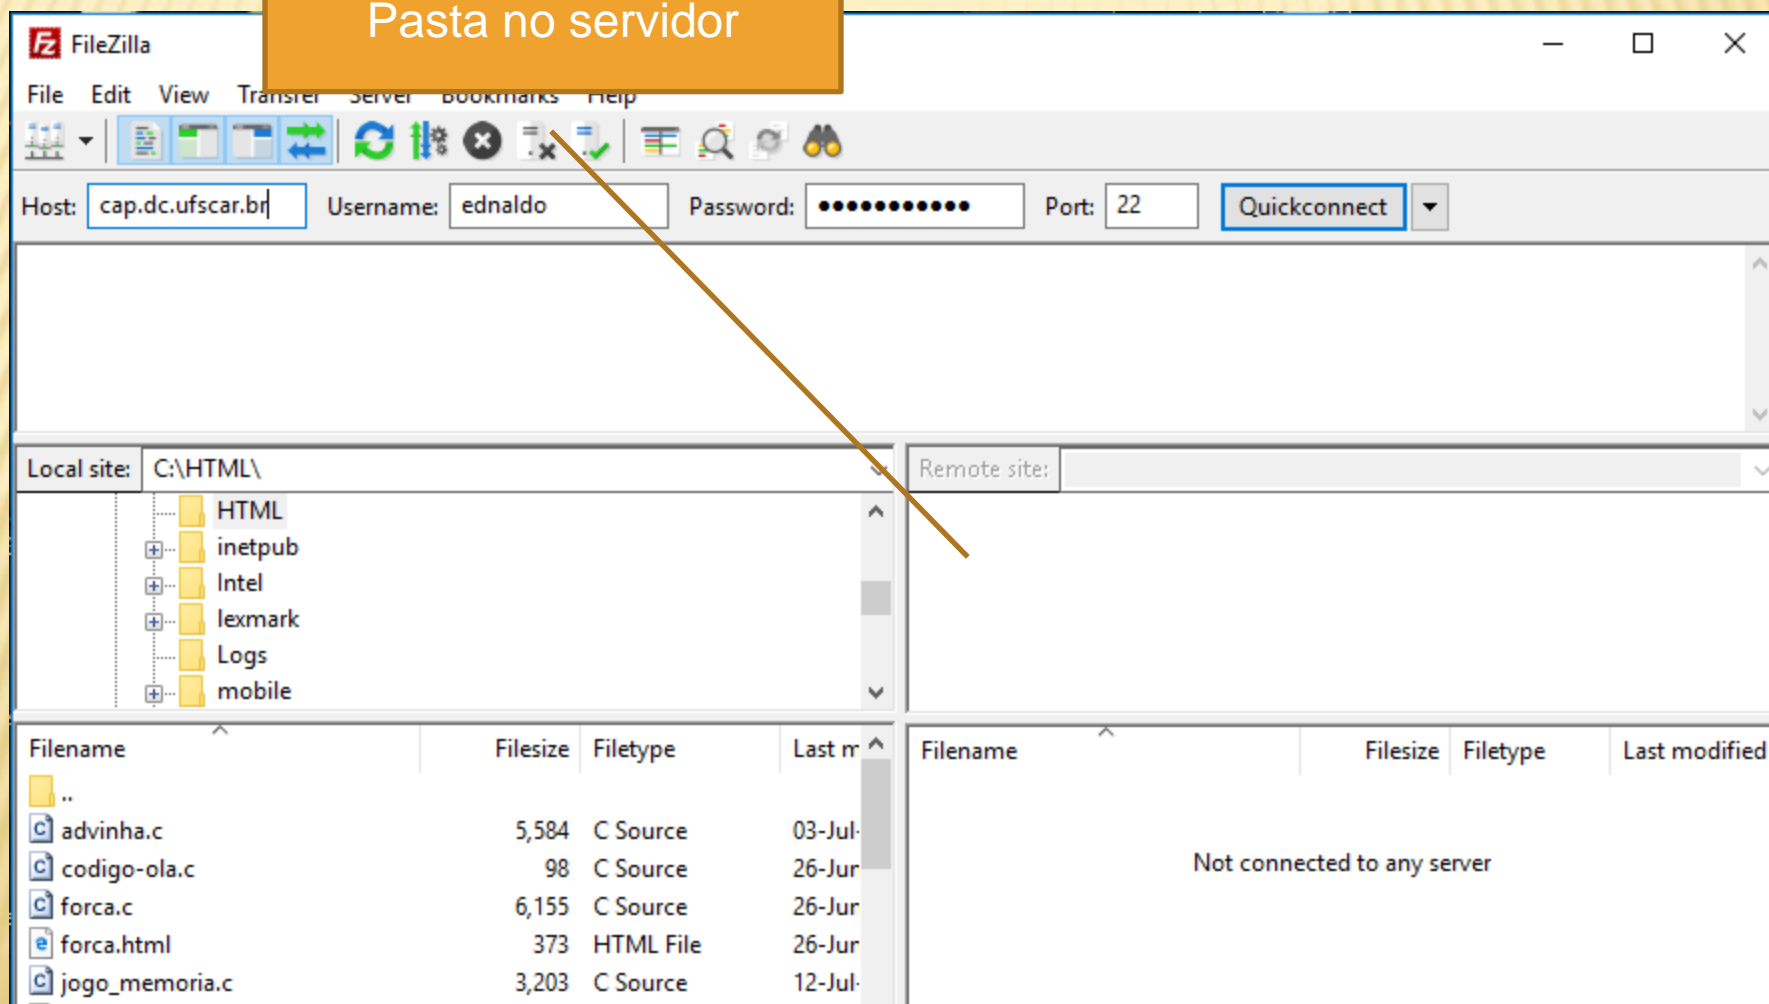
Pasta no servidor

FileZilla

File Edit View Transfer Server Bookmarks Help

Host: cap.dc.ufscar.br Username: ednaldo Password: ●●●●●●●●●●● Port: 22 Quickconnect

Local site: C:\HTML\

HTML
inetpub
Intel
lexmark
Logs
mobile

Remote site:

| Filename | Filesize | Filetype | Last m |
|---|---|---|---|
| .. | | | |
| advinha.c | 5,584 | C Source | 03-Jul- |
| codigo-ola.c | 98 | C Source | 26-Jur |
| forca.c | 6,155 | C Source | 26-Jur |
| forca.html | 373 | HTML File | 26-Jur |
| jogo_memoria.c | 3,203 | C Source | 12-Jul- |

| Filename | Filesize | Filetype | Last modified |
|---|---|---|---|

Not connected to any server